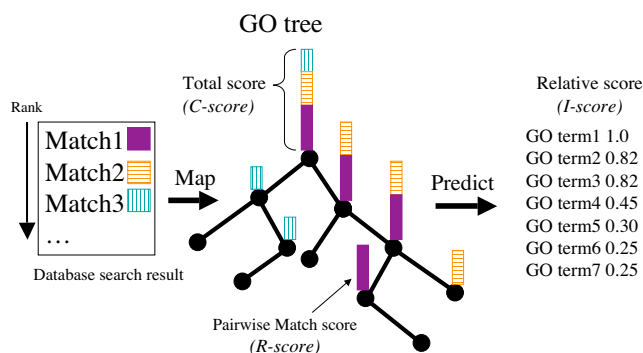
GO tree

Total score
(C-score)

Rank

Match1
Match2
Match3
...

Database search result

Map

Predict

Relative score
(I-score)

GO term1 1.0
GO term2 0.82
GO term3 0.82
GO term4 0.45
GO term5 0.30
GO term6 0.25
GO term7 0.25

Pairwise Match score
(R-score)